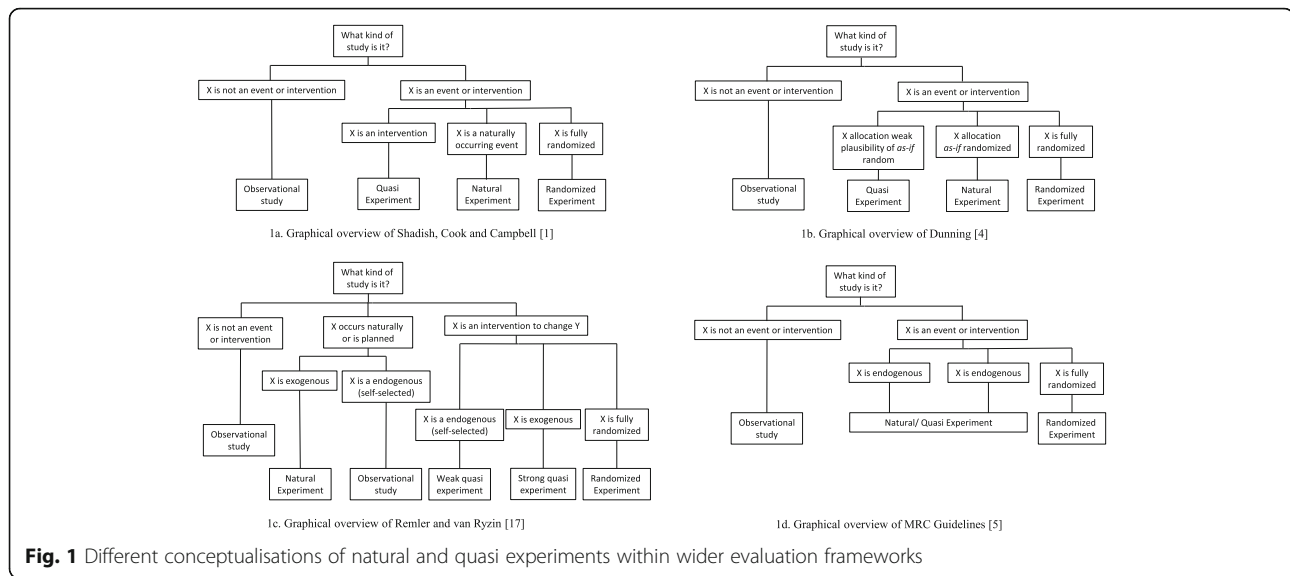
What kind of study is it?

X is not an event or intervention

X is an event or intervention

X is an intervention

X is a naturally occurring event

X is fully randomized

Observational study

Quasi Experiment

Natural Experiment

Randomized Experiment

1a. Graphical overview of Shadish, Cook and Campbell [1]

What kind of study is it?

X is not an event or intervention

X is an event or intervention

X allocation weak plausibility of *as-if* random

X allocation *as-if* randomized

X is fully randomized

Observational study

Quasi Experiment

Natural Experiment

Randomized Experiment

1b. Graphical overview of Dunning [4]

What kind of study is it?

X is not an event or intervention

X occurs naturally or is planned

X is an intervention to change Y

X is exogenous

X is a endogenous (self-selected)

X is a endogenous (self-selected)

X is exogenous

X is fully randomized

Observational study

Natural Experiment

Observational study

Weak quasi experiment

Strong quasi experiment

Randomized Experiment

1c. Graphical overview of Remler and van Ryzin [17]

What kind of study is it?

X is not an event or intervention

X is an event or intervention

X is endogenous

X is endogenous

X is fully randomized

Observational study

Natural/ Quasi Experiment

Randomized Experiment

1d. Graphical overview of MRC Guidelines [5]

**Fig. 1** Different conceptualisations of natural and quasi experiments within wider evaluation frameworks